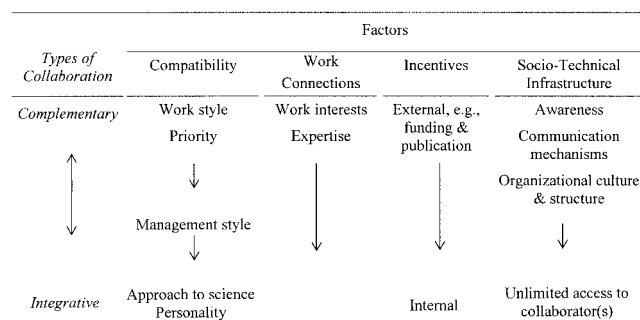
| Types of Collaboration | Factors: Compatibility | Factors: Work Connections | Factors: Incentives | Factors: Socio-Technical Infrastructure |
|---|---|---|---|---|
| Complementary | Work style<br>Priority | Work interests<br>Expertise | External, e.g., funding & publication | Awareness<br>Communication mechanisms<br>Organizational culture & structure |
| | Management style | | | |
| Integrative | Approach to science<br>Personality | | Internal | Unlimited access to collaborator(s) |